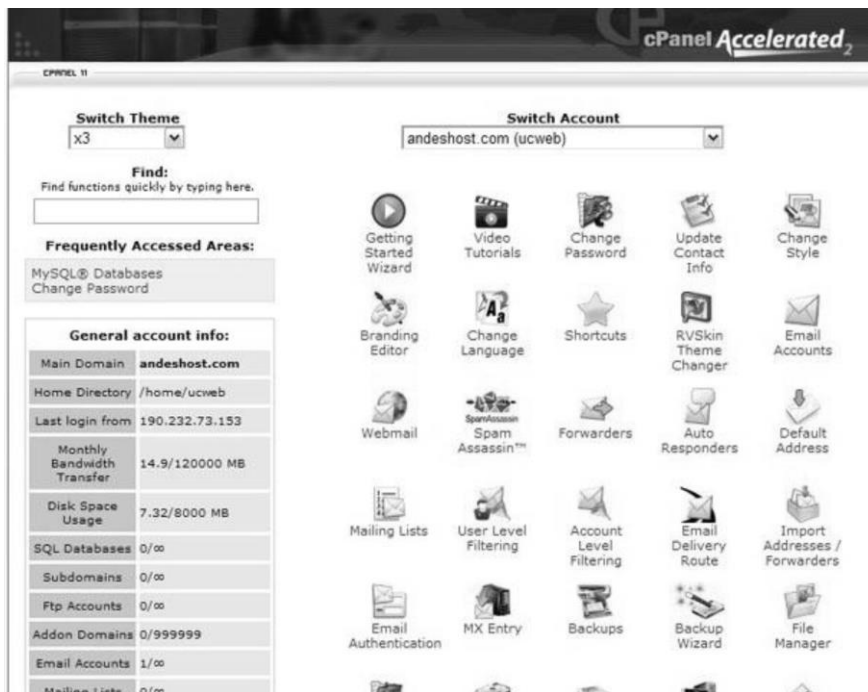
cPanel Accelerated$_2$

CPANEL 11

Switch Theme
x3

Switch Account
andeshost.com (ucweb)

Find:
Find functions quickly by typing here.

Frequently Accessed Areas:

MySQL® Databases
Change Password

General account info:

| Main Domain | andeshost.com |
|---|---|
| Home Directory | /home/ucweb |
| Last login from | 190.232.73.153 |
| Monthly Bandwidth Transfer | 14.9/120000 MB |
| Disk Space Usage | 7.32/8000 MB |
| SQL Databases | 0/∞ |
| Subdomains | 0/∞ |
| Ftp Accounts | 0/∞ |
| Addon Domains | 0/999999 |
| Email Accounts | 1/∞ |
| Mailing Lists | 0/∞ |

Getting Started Wizard
Video Tutorials
Change Password
Update Contact Info
Change Style
Branding Editor
Change Language
Shortcuts
RVSkin Theme Changer
Email Accounts
Webmail
SpamAssassin
Spam Assassin™
Forwarders
Auto Responders
Default Address
Mailing Lists
User Level Filtering
Account Level Filtering
Email Delivery Route
Import Addresses / Forwarders
Email Authentication
MX Entry
Backups
Backup Wizard
File Manager